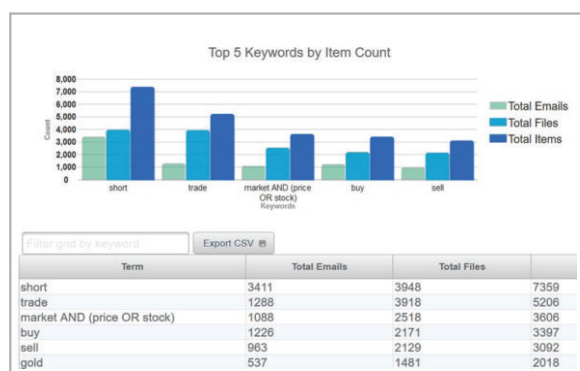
Top 5 Keywords by Item Count

8,000
7,000
6,000
5,000
4,000
3,000
2,000
1,000
0

Count

short
trade
market AND (price OR stock)
buy
sell
Keywords

Total Emails
Total Files
Total Items

Filter grid by keyword

Export CSV

| Term | Total Emails | Total Files | |
|---|---|---|---|
| short | 3411 | 3948 | 7359 |
| trade | 1288 | 3918 | 5206 |
| market AND (price OR stock) | 1088 | 2518 | 3606 |
| buy | 1226 | 2171 | 3397 |
| sell | 963 | 2129 | 3092 |
| gold | 537 | 1481 | 2018 |